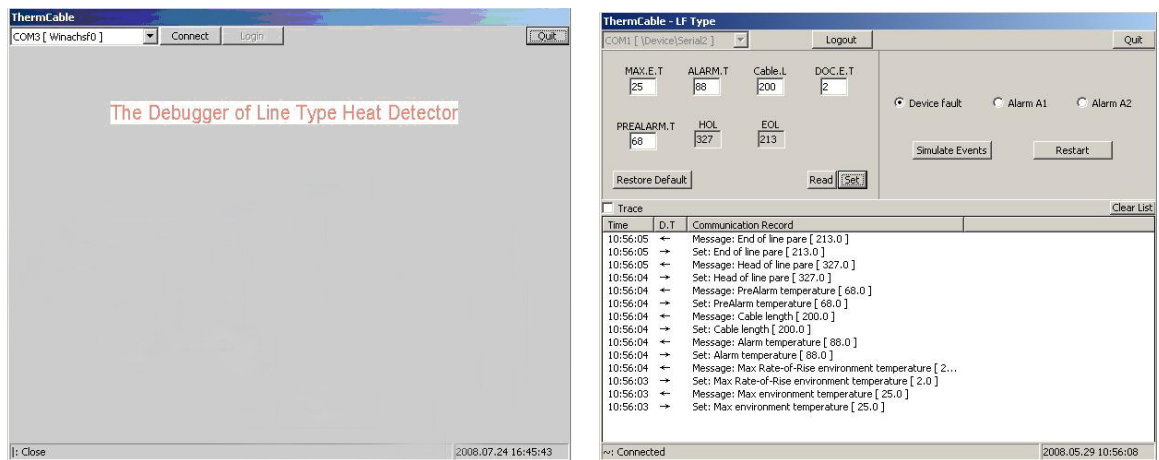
ThermCable

COM3 [ Winachsf0 ]
Connect
Login
Quit

The Debugger of Line Type Heat Detector

|: Close
2008.07.24 16:45:43

ThermCable - LF Type

COM1 [ \Device\Serial2 ]
Logout
Quit

MAX.E.T
25
ALARM.T
88
Cable.L
200
DOC.E.T
2

PREALARM.T
68
HOL
327
EOL
213

Restore Default
Read
Set

Device fault
Alarm A1
Alarm A2

Simulate Events
Restart

Trace
Clear List

| Time | D.T | Communication Record |
|---|---|---|
| 10:56:05 | ← | Message: End of line pare [ 213.0 ] |
| 10:56:05 | → | Set: End of line pare [ 213.0 ] |
| 10:56:05 | ← | Message: Head of line pare [ 327.0 ] |
| 10:56:04 | → | Set: Head of line pare [ 327.0 ] |
| 10:56:04 | ← | Message: PreAlarm temperature [ 68.0 ] |
| 10:56:04 | → | Set: PreAlarm temperature [ 68.0 ] |
| 10:56:04 | ← | Message: Cable length [ 200.0 ] |
| 10:56:04 | → | Set: Cable length [ 200.0 ] |
| 10:56:04 | ← | Message: Alarm temperature [ 88.0 ] |
| 10:56:04 | → | Set: Alarm temperature [ 88.0 ] |
| 10:56:04 | ← | Message: Max Rate-of-Rise environment temperature [ 2... |
| 10:56:03 | → | Set: Max Rate-of-Rise environment temperature [ 2.0 ] |
| 10:56:03 | ← | Message: Max environment temperature [ 25.0 ] |
| 10:56:03 | → | Set: Max environment temperature [ 25.0 ] |

~: Connected
2008.05.29 10:56:08